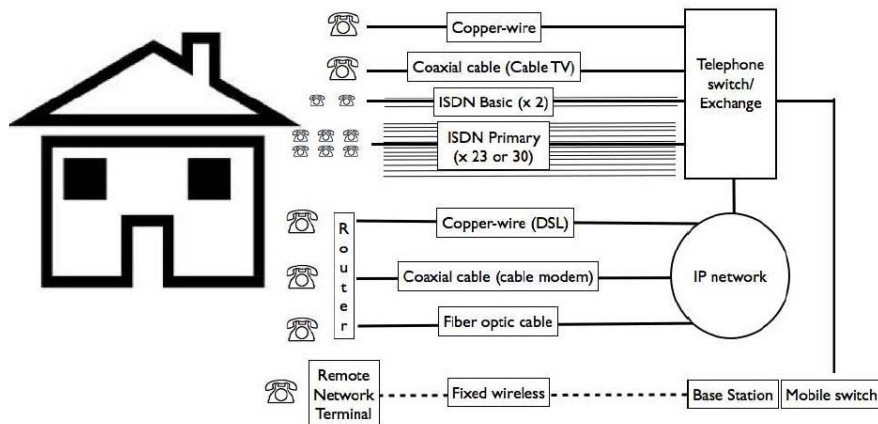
Copper-wire

Coaxial cable (Cable TV)

ISDN Basic (x 2)

ISDN Primary (x 23 or 30)

Telephone switch/ Exchange

Router

Copper-wire (DSL)

Coaxial cable (cable modem)

Fiber optic cable

IP network

Remote Network Terminal

Fixed wireless

Base Station

Mobile switch